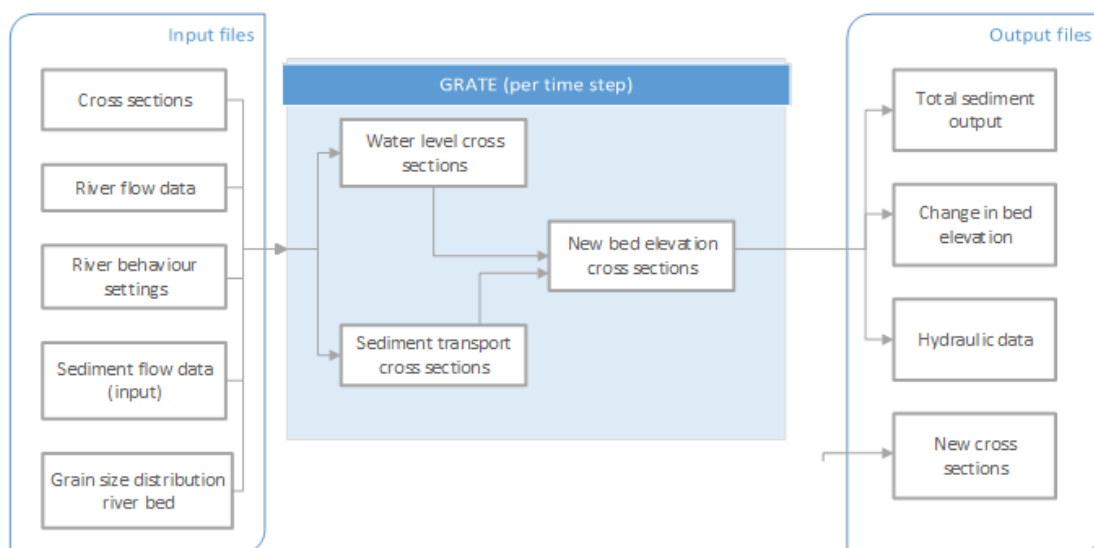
Input files

Cross sections

River flow data

River behaviour settings

Sediment flow data (input)

Grain size distribution river bed

GRATE (per time step)

Water level cross sections

New bed elevation cross sections

Sediment transport cross sections

Output files

Total sediment output

Change in bed elevation

Hydraulic data

New cross sections